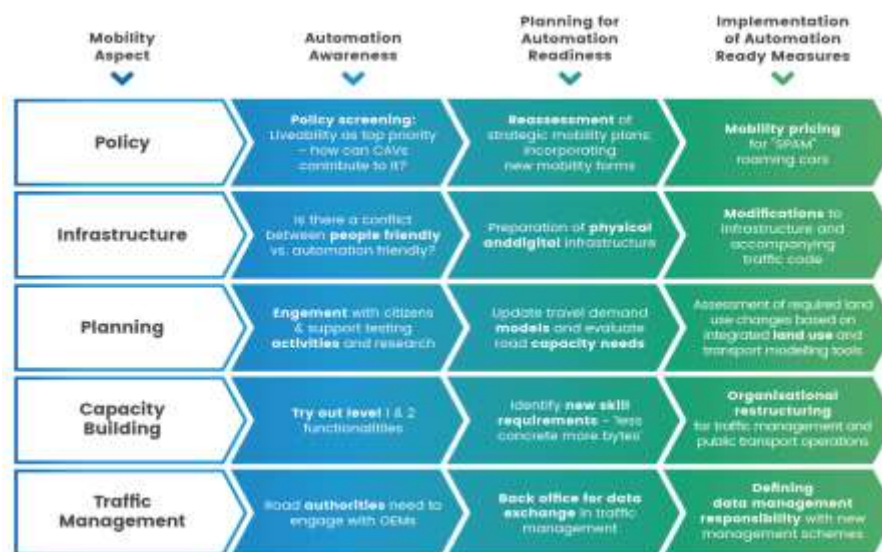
| Mobility Aspect | Automation Awareness | Planning for Automation Readiness | Implementation of Automation Ready Measures |
|---|---|---|---|
| Policy | **Policy screening:** Liveability as top priority – how can CAVs contribute to it? | **Reassessment** of strategic mobility plans incorporating new mobility forms | **Mobility pricing** for "SPAM" roaming cars |
| Infrastructure | Is there a conflict between **people friendly** vs. automation friendly? | Preparation of **physical anddigital** infrastructure | **Modifications** to infrastructure and accompanying traffic code |
| Planning | **Engement** with citizens & support testing **activities** and research | Update travel demand **models** and evaluate road **capacity needs** | Assessment of required land use changes based on integrated **land use** and transport modelling tools |
| Capacity Building | **Try out level** 1 & 2 functionalities | Identify **new skill requirements** – 'less concrete more bytes' | **Organisational restructuring** for traffic management and public transport operations |
| Traffic Management | Road **authorities** need to engage with OEMs | **Back office for data exchange** in traffic management | **Defining data management responsibility** with new management schemes |